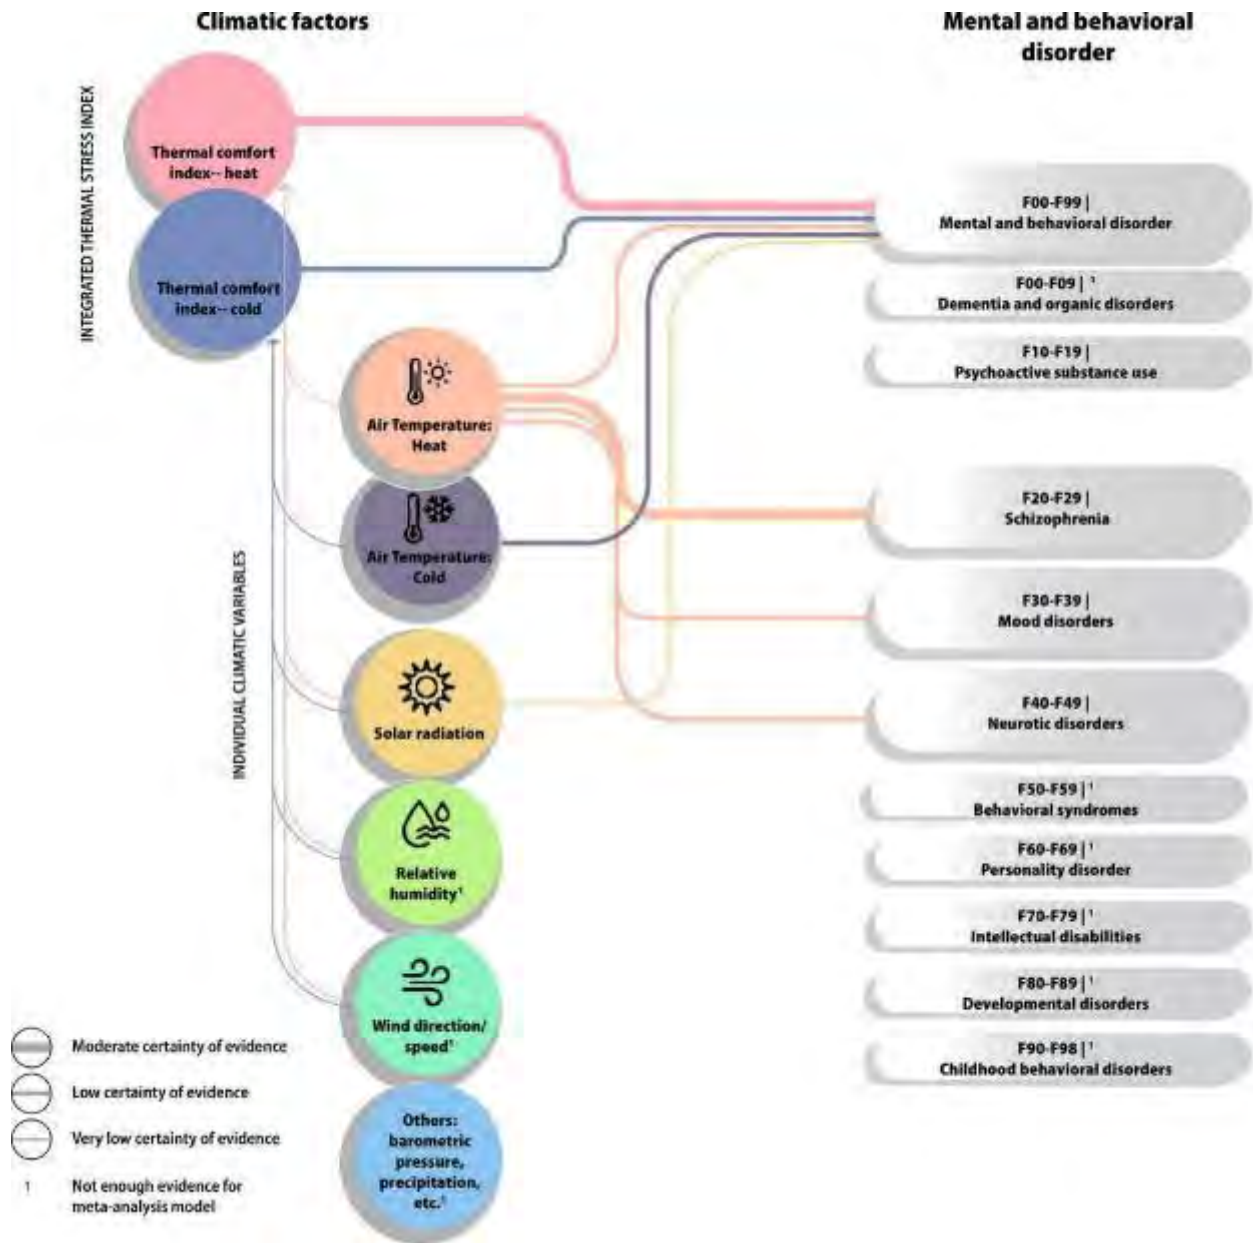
Climatic factors

Mental and behavioral disorder

INTEGRATED THERMAL STRESS INDEX

Thermal comfort index-- heat

Thermal comfort index-- cold

INDIVIDUAL CLIMATIC VARIABLES

Air Temperature: Heat

Air Temperature: Cold

Solar radiation

Relative humidity$^1$

Wind direction/ speed$^1$

Others: barometric pressure, precipitation, etc.$^1$

F00-F99 | Mental and behavioral disorder

F00-F09 | $^1$ Dementia and organic disorders

F10-F19 | Psychoactive substance use

F20-F29 | Schizophrenia

F30-F39 | Mood disorders

F40-F49 | Neurotic disorders

F50-F59 | $^1$ Behavioral syndromes

F60-F69 | $^1$ Personality disorder

F70-F79 | $^1$ Intellectual disabilities

F80-F89 | $^1$ Developmental disorders

F90-F98 | $^1$ Childhood behavioral disorders

Moderate certainty of evidence

Low certainty of evidence

Very low certainty of evidence

1 Not enough evidence for meta-analysis model